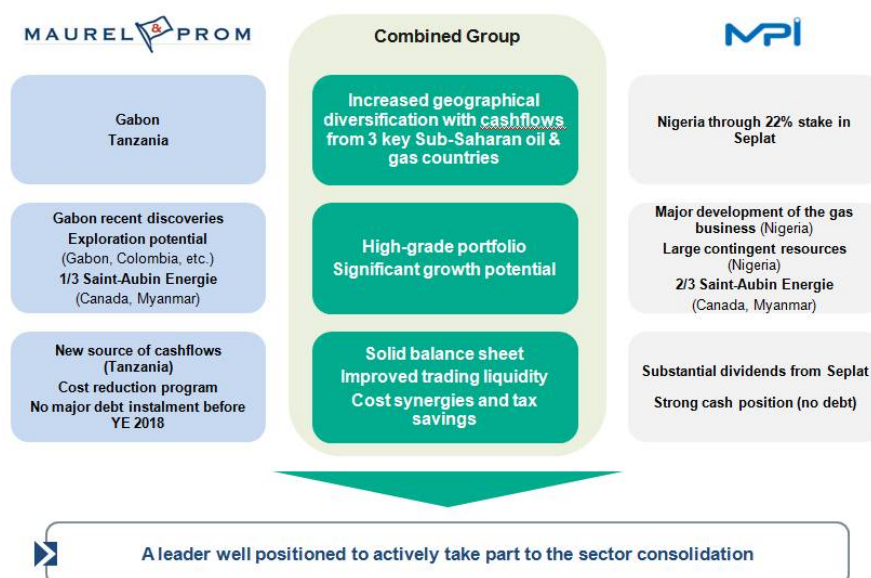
MAUREL & PROM

Combined Group

MPI

Gabon
Tanzania

Increased geographical diversification with cashflows from 3 key Sub-Saharan oil & gas countries

Nigeria through 22% stake in Seplat

Gabon recent discoveries
Exploration potential
(Gabon, Colombia, etc.)
1/3 Saint-Aubin Energie
(Canada, Myanmar)

High-grade portfolio
Significant growth potential

Major development of the gas business (Nigeria)
Large contingent resources (Nigeria)
2/3 Saint-Aubin Energie
(Canada, Myanmar)

New source of cashflows (Tanzania)
Cost reduction program
No major debt instalment before YE 2018

Solid balance sheet
Improved trading liquidity
Cost synergies and tax savings

Substantial dividends from Seplat
Strong cash position (no debt)

A leader well positioned to actively take part to the sector consolidation